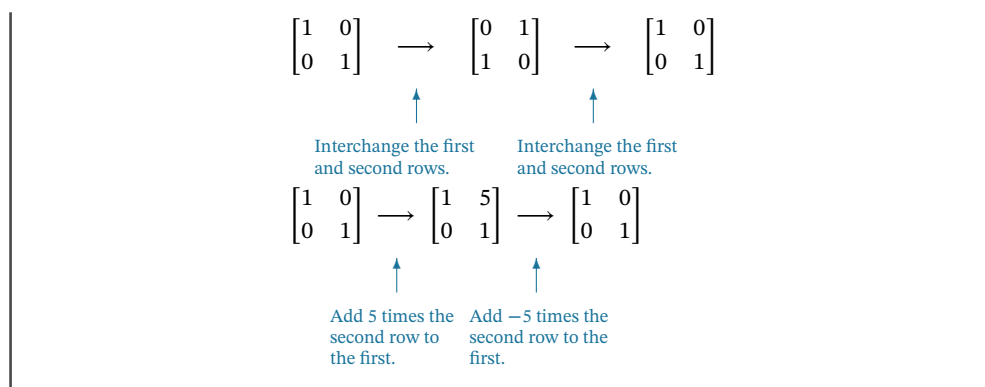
$\begin{bmatrix} 1 & 0 \\ 0 & 1 \end{bmatrix} \longrightarrow \begin{bmatrix} 0 & 1 \\ 1 & 0 \end{bmatrix} \longrightarrow \begin{bmatrix} 1 & 0 \\ 0 & 1 \end{bmatrix}$

Interchange the first and second rows.

Interchange the first and second rows.

$\begin{bmatrix} 1 & 0 \\ 0 & 1 \end{bmatrix} \longrightarrow \begin{bmatrix} 1 & 5 \\ 0 & 1 \end{bmatrix} \longrightarrow \begin{bmatrix} 1 & 0 \\ 0 & 1 \end{bmatrix}$

Add 5 times the second row to the first.

Add $-5$ times the second row to the first.